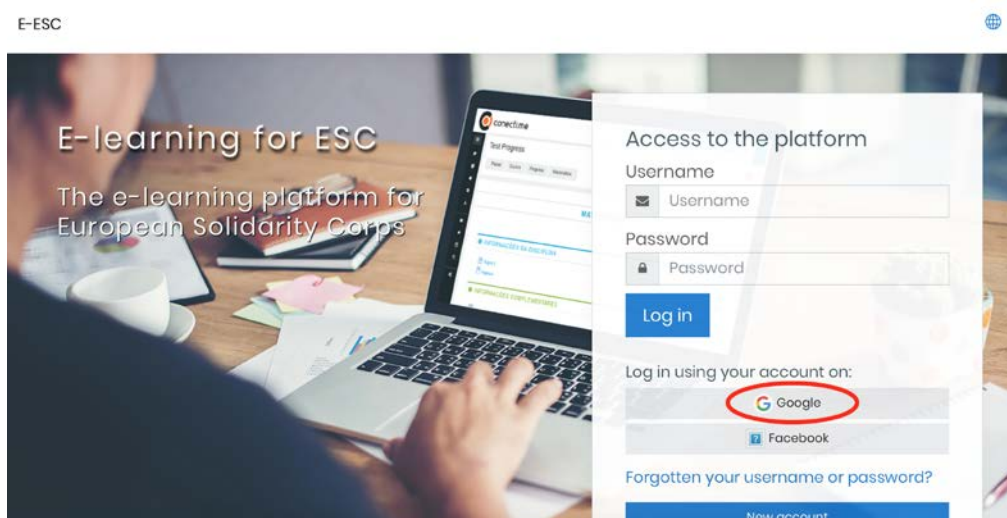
E-ESC

E-learning for ESC

The e-learning platform for European Solidarity Corps

conectime

Test Progress

Access to the platform

Username

Username

Password

Password

Log in

Log in using your account on:

Google

Facebook

Forgotten your username or password?

New account